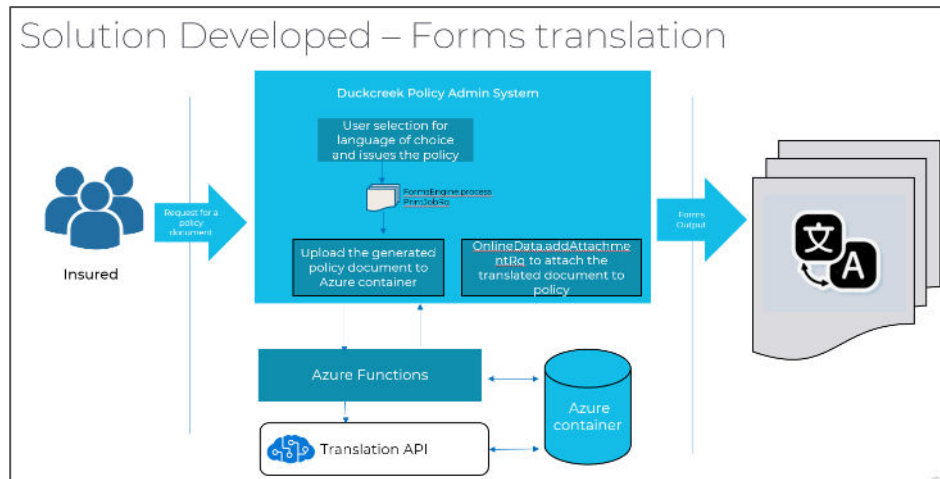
Solution Developed – Forms translation

Duckcreek Policy Admin System

User selection for language of choice and issues the policy

FormsEngine process PrintJobRq

Upload the generated policy document to Azure container

OnlineData.addAttachmentRq to attach the translated document to policy

Insured

Request for a policy document

Forms Output

文

A

Azure Functions

Azure container

Translation API